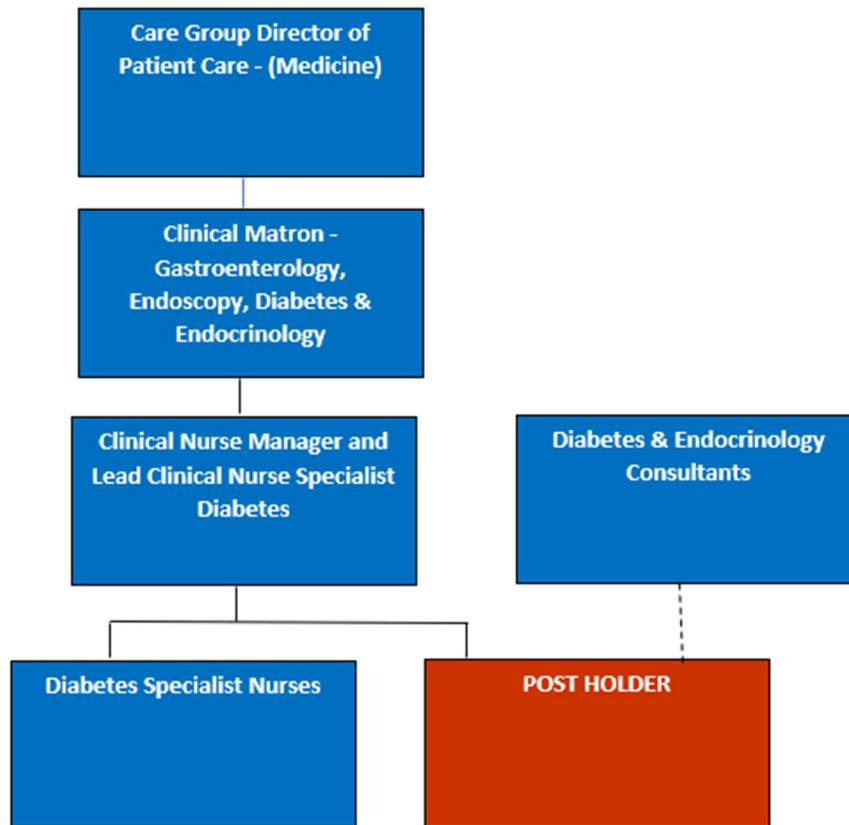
Care Group Director of Patient Care - (Medicine)

Clinical Matron - Gastroenterology, Endoscopy, Diabetes & Endocrinology

Clinical Nurse Manager and Lead Clinical Nurse Specialist Diabetes

Diabetes & Endocrinology Consultants

Diabetes Specialist Nurses

POST HOLDER